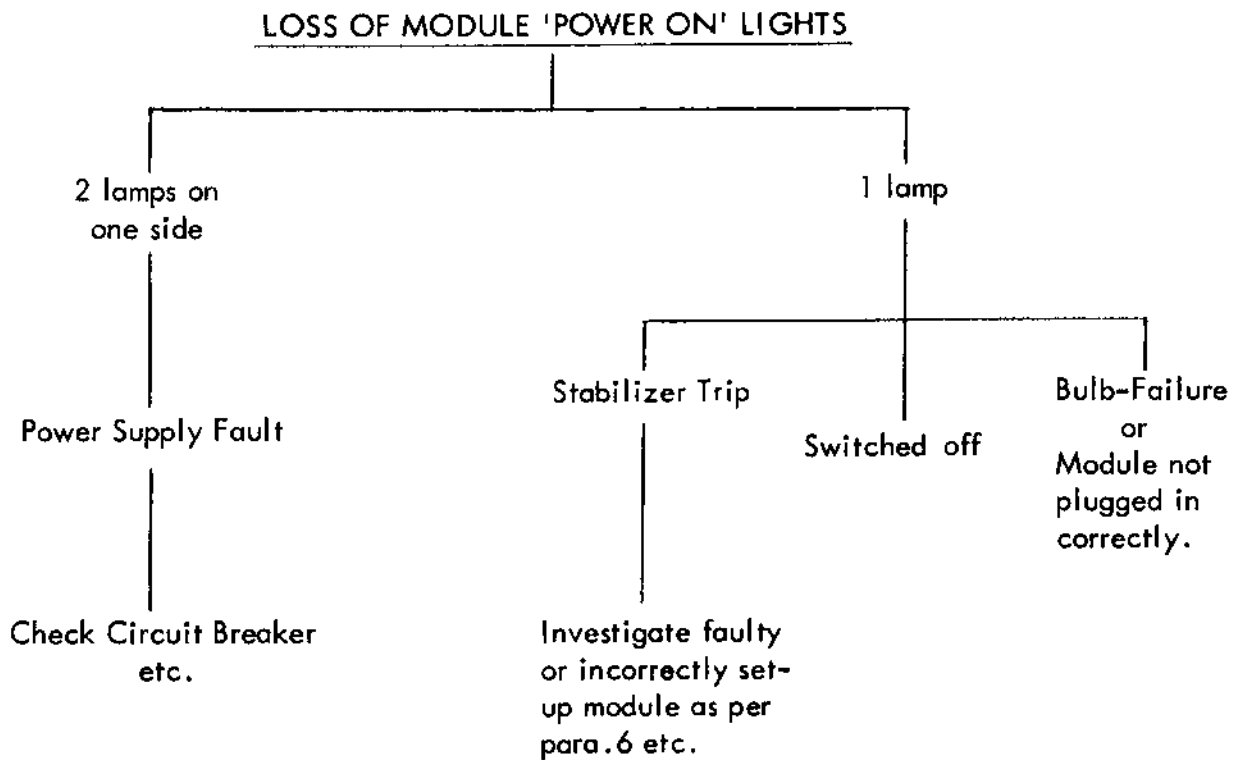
LOSS OF MODULE 'POWER ON' LIGHTS

2 lamps on one side

Power Supply Fault

Check Circuit Breaker etc.

1 lamp

Stabilizer Trip

Investigate faulty or incorrectly set-up module as per para.6 etc.

Switched off

Bulb-Failure or Module not plugged in correctly.